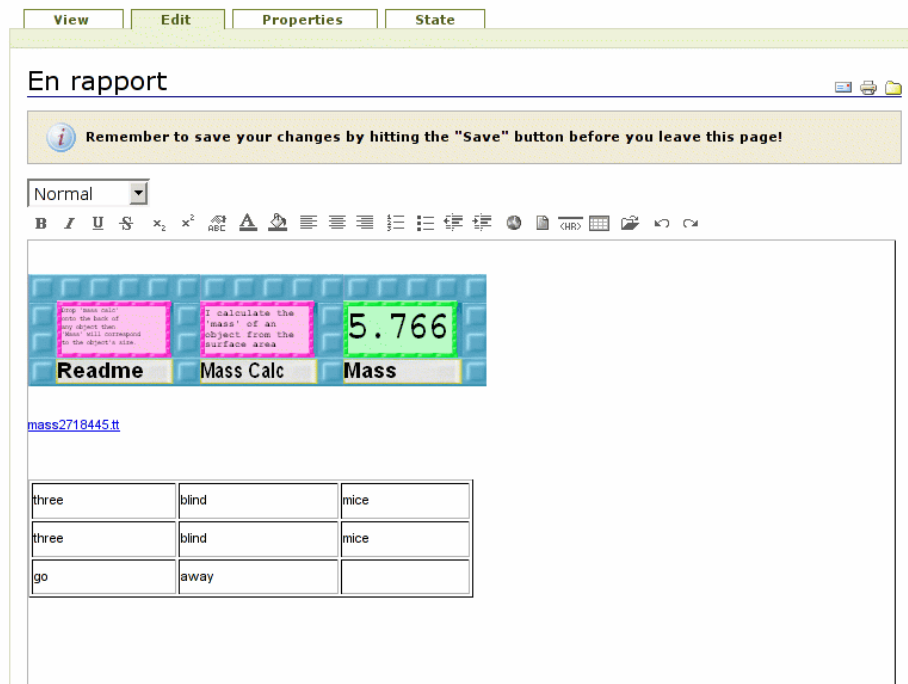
View Edit Properties State

En rapport

Remember to save your changes by hitting the "Save" button before you leave this page!

Normal

B I U S $x_2$ $x^2$ ABC A <HR>

Drop 'mass calc' onto the back of any object then 'Mass' will correspond to the object's size.

I calculate the 'mass' of an object from the surface area

5.766

Readme

Mass Calc

Mass

mass2718445.tt

| three | blind | mice |
|---|---|---|
| three | blind | mice |
| go | away | |